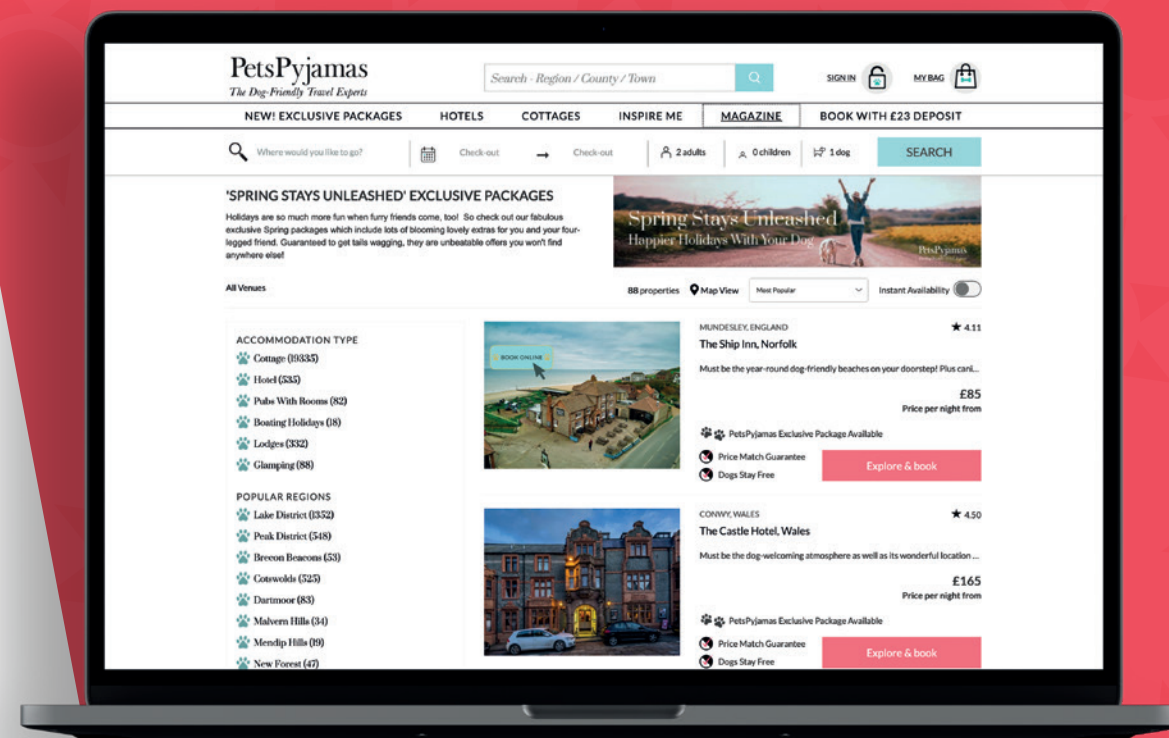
PetsPyjamas
The Dog-Friendly Travel Experts

Search - Region / County / Town

SIGN IN

MY BAG

NEW! EXCLUSIVE PACKAGES | HOTELS | COTTAGES | INSPIRE ME | MAGAZINE | BOOK WITH £23 DEPOSIT

Where would you like to go? | Check-out | Check-out | 2 adults | 0 children | 1 dog | SEARCH

'SPRING STAYS UNLEASHED' EXCLUSIVE PACKAGES

Holidays are so much more fun when furry friends come, too! So check out our fabulous exclusive Spring packages which include lots of blooming lovely extras for you and your four-legged friend. Guaranteed to get tails wagging, they are unbeatable offers you won't find anywhere else!

Spring Stays Unleashed
Happier Holidays With Your Dog
PetsPyjamas

All Venues

88 properties
Map View
Most Popular
Instant Availability

ACCOMMODATION TYPE
Cottage (19335)
Hotel (535)
Pubs With Rooms (82)
Boating Holidays (18)
Lodges (332)
Glamping (88)

POPULAR REGIONS
Lake District (1352)
Peak District (548)
Brecon Beacons (53)
Cotswolds (525)
Dartmoor (83)
Malvern Hills (34)
Mendip Hills (19)
New Forest (47)

BOOK ONLINE

MUNDESLEY, ENGLAND
★ 4.11
The Ship Inn, Norfolk
Must be the year-round dog-friendly beaches on your doorstep! Plus cani...
£85
Price per night from
PetsPyjamas Exclusive Package Available
Price Match Guarantee
Dogs Stay Free
Explore & book

CONWY, WALES
★ 4.50
The Castle Hotel, Wales
Must be the dog-welcoming atmosphere as well as its wonderful location ...
£165
Price per night from
PetsPyjamas Exclusive Package Available
Price Match Guarantee
Dogs Stay Free
Explore & book